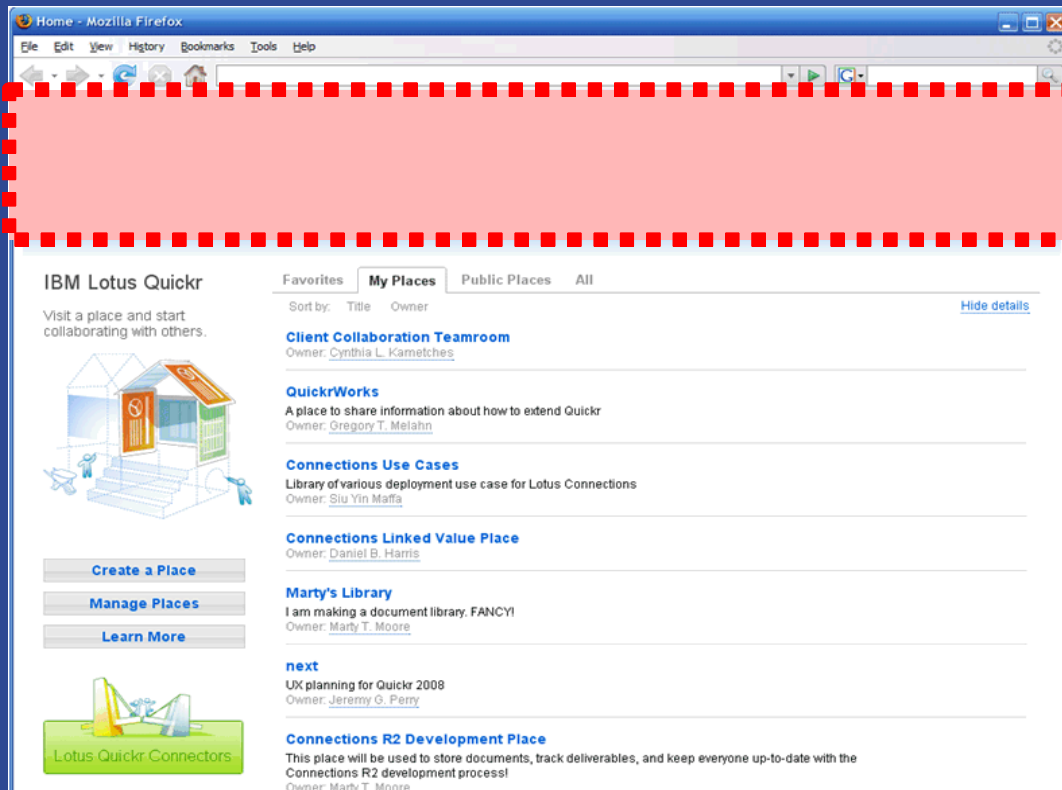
Home - Mozilla Firefox

File Edit View History Bookmarks Tools Help

IBM Lotus Quickr

Visit a place and start collaborating with others.

Create a Place

Manage Places

Learn More

Lotus Quickr Connectors

Favorites My Places Public Places All

Sort by: Title Owner

Hide details

Client Collaboration Teamroom
Owner: Cynthia L. Kametches

QuickrWorks
A place to share information about how to extend Quickr
Owner: Gregory T. Melahn

Connections Use Cases
Library of various deployment use case for Lotus Connections
Owner: Siu Yin Maffa

Connections Linked Value Place
Owner: Daniel B. Harris

Marty's Library
I am making a document library. FANCY!
Owner: Marty T. Moore

next
UX planning for Quickr 2008
Owner: Jeremy G. Perry

Connections R2 Development Place
This place will be used to store documents, track deliverables, and keep everyone up-to-date with the Connections R2 development process!
Owner: Marty T. Moore